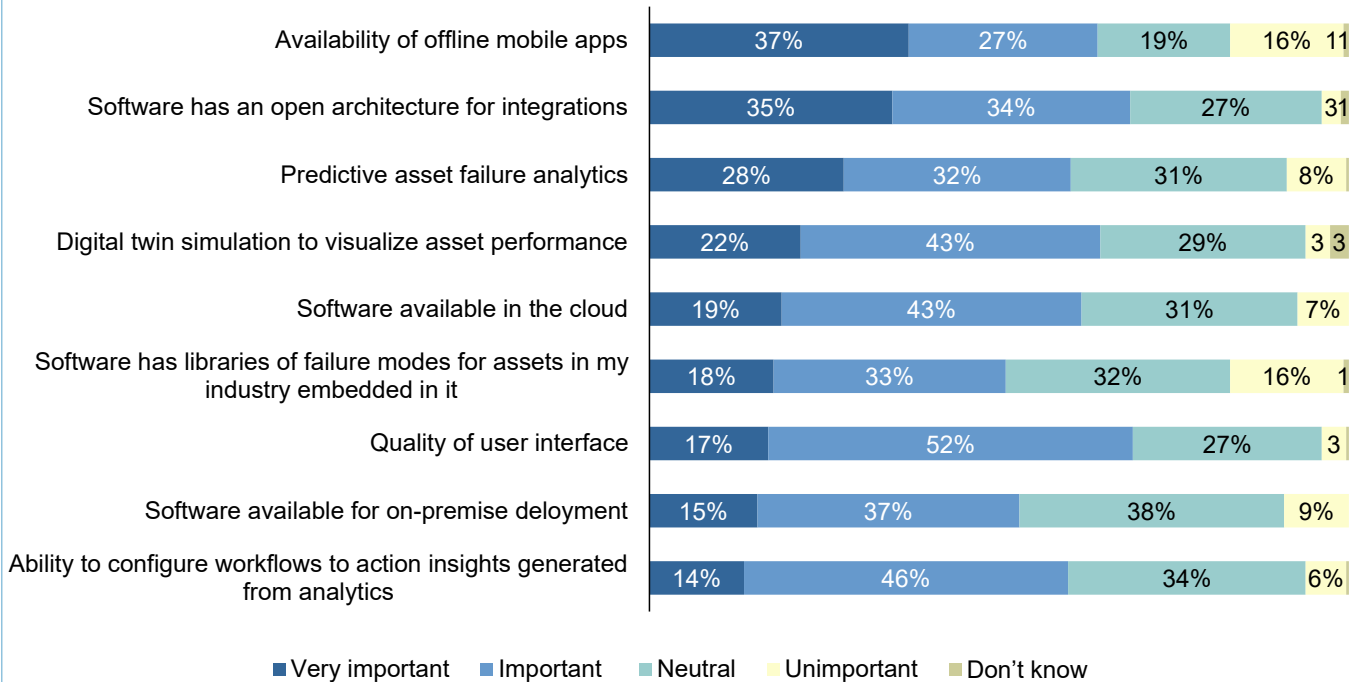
Availability of offline mobile apps
37%
27%
19%
16%
1
1

Software has an open architecture for integrations
35%
34%
27%
3
1

Predictive asset failure analytics
28%
32%
31%
8%

Digital twin simulation to visualize asset performance
22%
43%
29%
3
3

Software available in the cloud
19%
43%
31%
7%

Software has libraries of failure modes for assets in my industry embedded in it
18%
33%
32%
16%
1

Quality of user interface
17%
52%
27%
3

Software available for on-premise deloyment
15%
37%
38%
9%

Ability to configure workflows to action insights generated from analytics
14%
46%
34%
6%

Very important
Important
Neutral
Unimportant
Don't know